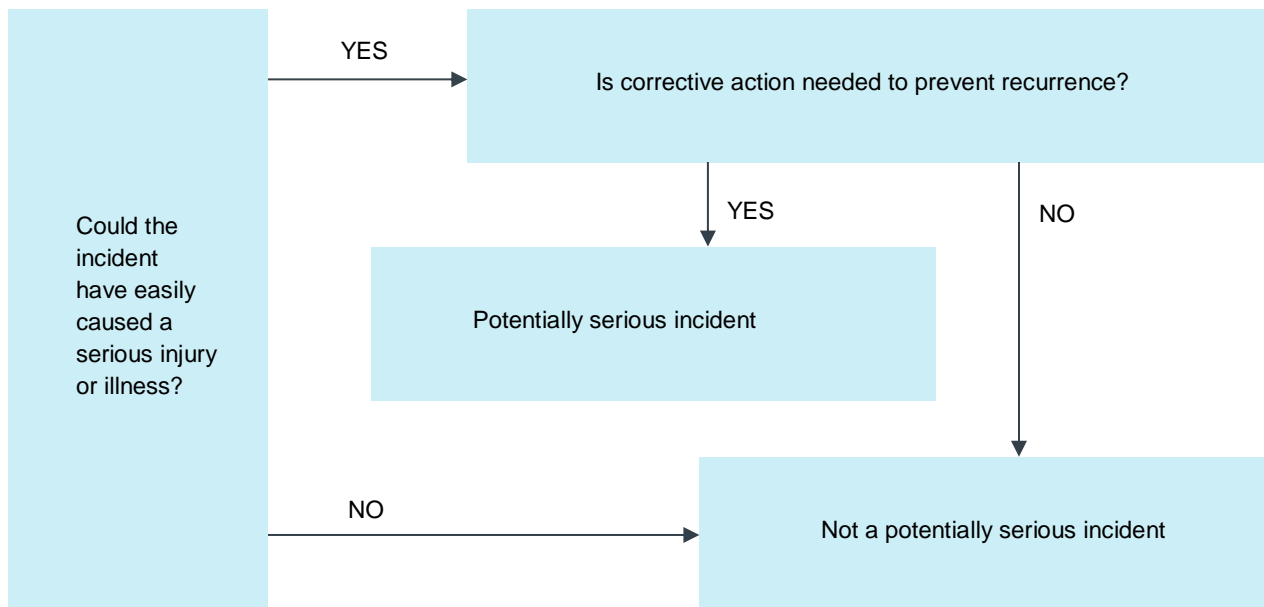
Could the incident have easily caused a serious injury or illness?

YES

Is corrective action needed to prevent recurrence?

YES

NO

Potentially serious incident

NO

Not a potentially serious incident